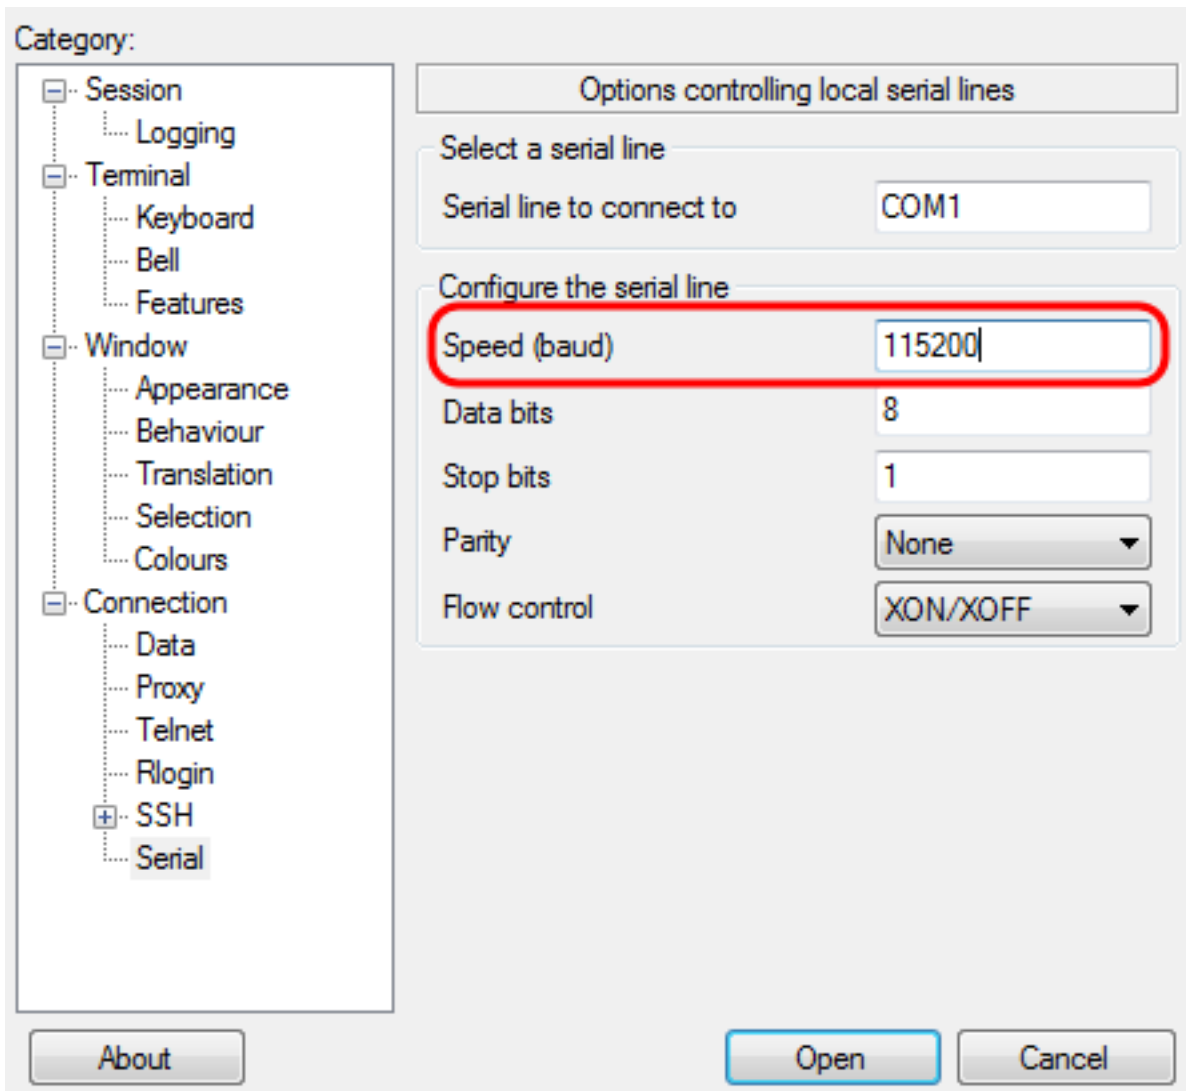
Category:

Session
Logging
Terminal
Keyboard
Bell
Features
Window
Appearance
Behaviour
Translation
Selection
Colours
Connection
Data
Proxy
Telnet
Rlogin
SSH
Serial

Options controlling local serial lines

Select a serial line

Serial line to connect to COM1

Configure the serial line

Speed (baud) 115200

Data bits 8

Stop bits 1

Parity None

Flow control XON/XOFF

About

Open

Cancel